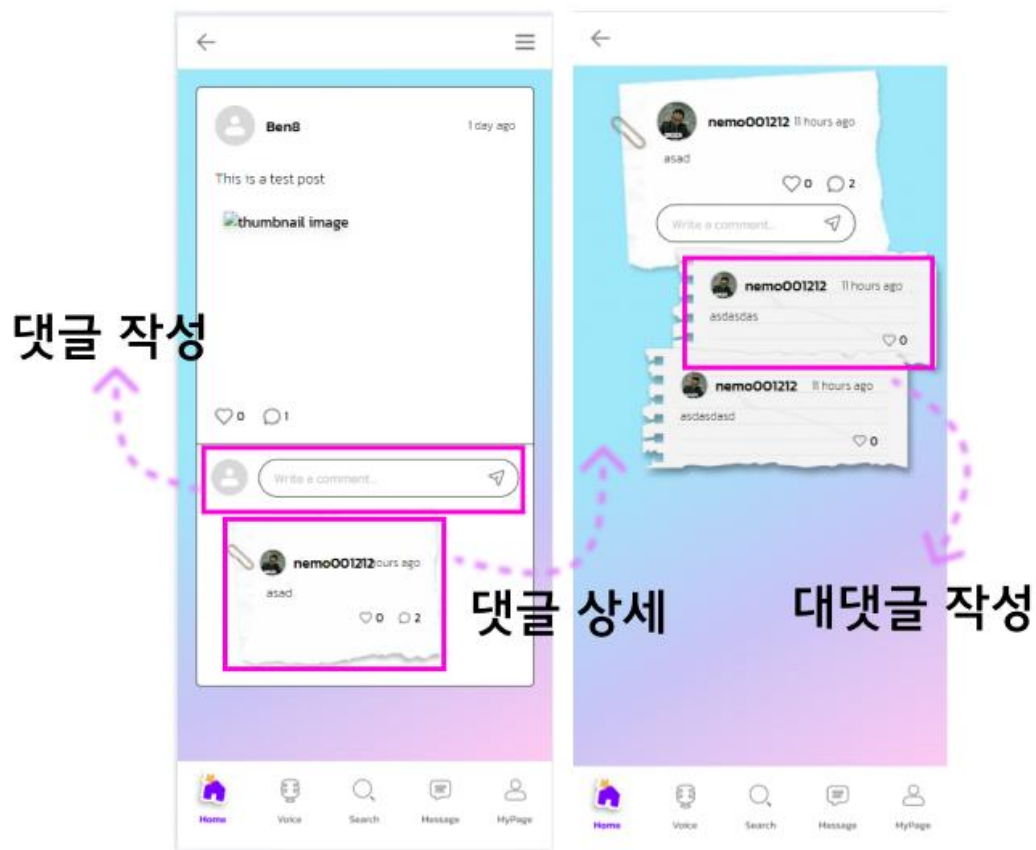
댓글 작성

Ben8 1 day ago

This is a test post

thumbnail image

0 1

Write a comment...

nemo001212 hours ago

asad

0 2

Home Voice Search Message MyPage

댓글 상세

nemo001212 11 hours ago

asad

0 2

Write a comment...

nemo001212 11 hours ago

asdasdas

0

nemo001212 11 hours ago

asdasdasd

0

대댓글 작성

Home Voice Search Message MyPage